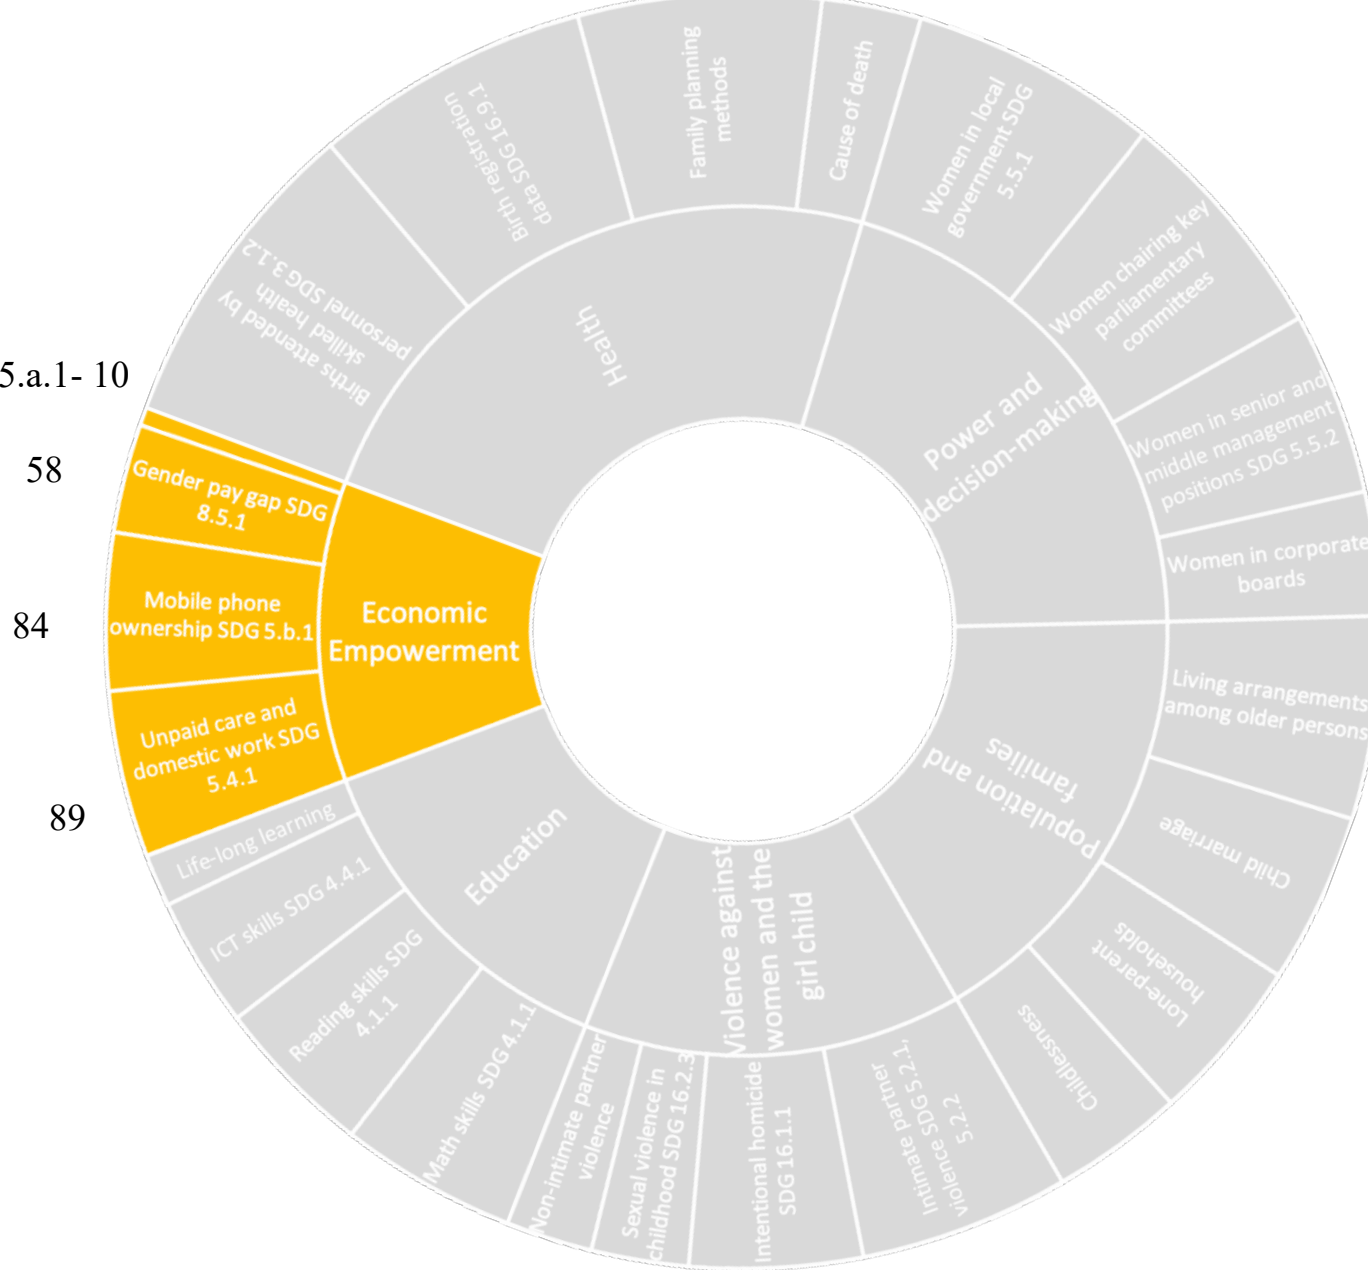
5.a.1- 10

58

84

89

Economic Empowerment

Gender pay gap SDG 8.5.1

Mobile phone ownership SDG 5.b.1

Unpaid care and domestic work SDG 5.4.1

Health

Births attended by skilled health personnel SDG 3.1.2

Birth registration data SDG 16.9.1

Family planning methods

Cause of death

Power and decision-making

Women in local government SDG 5.5.1

Women chairing key parliamentary committees

Women in senior and middle management positions SDG 5.5.2

Women in corporate boards

Population and families

Living arrangements among older persons

Child marriage

Lone-parent households

Childlessness

Violence against women and the girl child

Intimate partner violence SDG 5.2.1, 5.2.2

Intentional homicide SDG 16.1.1

Sexual violence in childhood SDG 16.2.3

Non-intimate partner violence

Education

Math skills SDG 4.1.1

Reading skills SDG 4.1.1

ICT skills SDG 4.4.1

Life-long learning